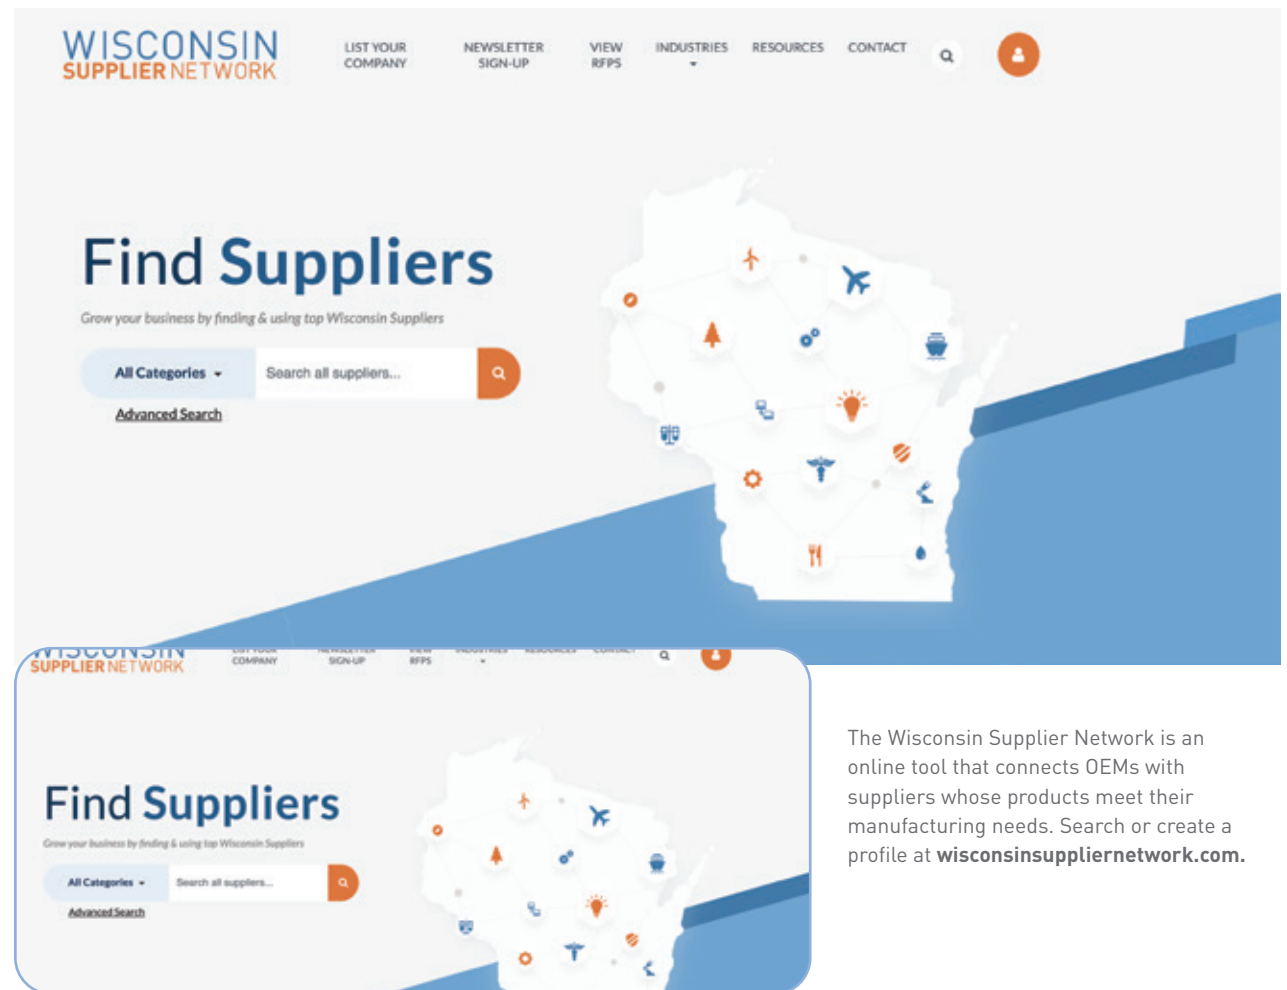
WISCONSIN SUPPLIER NETWORK

LIST YOUR COMPANY
NEWSLETTER SIGN-UP
VIEW RFPS
INDUSTRIES
RESOURCES
CONTACT

Find Suppliers

Grow your business by finding & using top Wisconsin Suppliers

All Categories
Search all suppliers...

Advanced Search

SUPPLIER NETWORK
LIST YOUR COMPANY
NEWSLETTER SIGN-UP
VIEW RFPS

Find Suppliers

Grow your business by finding & using top Wisconsin Suppliers

All Categories
Search all suppliers...

Advanced Search

The Wisconsin Supplier Network is an online tool that connects OEMs with suppliers whose products meet their manufacturing needs. Search or create a profile at **wisconsinsuppliernetwork.com.**